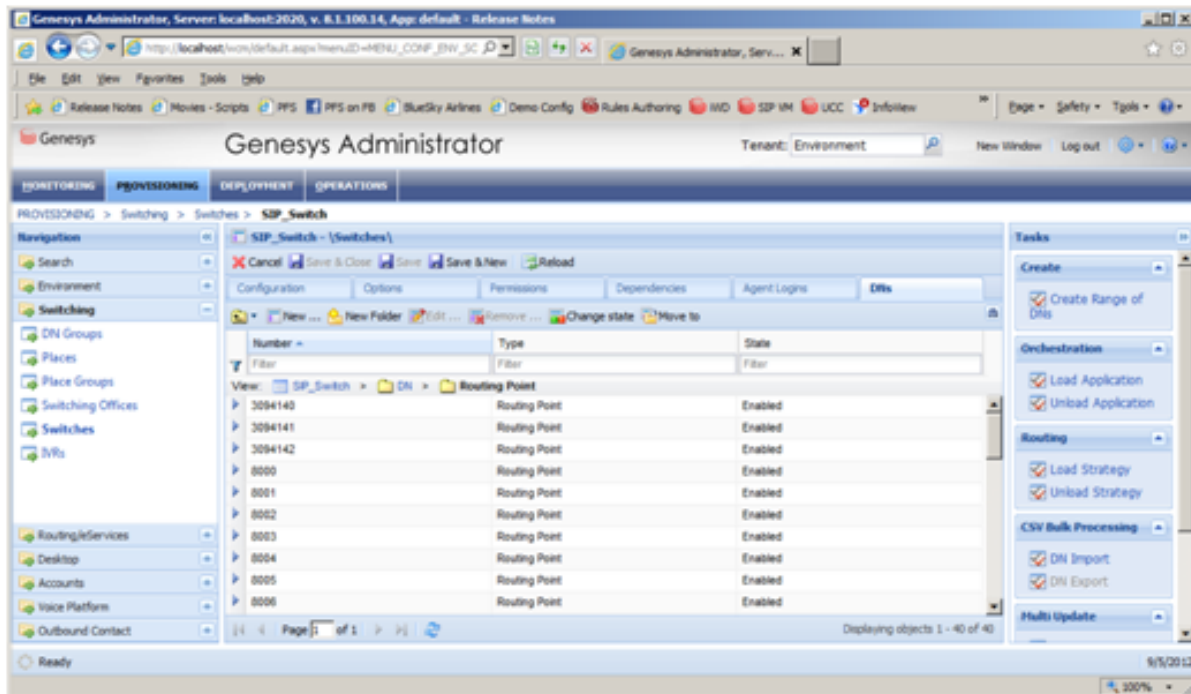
Genesys Administrator, Server: localhost:2020, v. 8.1.100.14, App: default - Release Notes

http://localhost/wcm/default.aspx?menuID=MENU_CONF_ENV_SC
Genesys Administrator, Serv...

File Edit View Favorites Tools Help

Release Notes Movies - Scripts PFS PFS on FB BlueSky Airlines Demo Config Rules Authoring IWD SIP VM UCC InfoView
Page Safety Tools

Genesys
Genesys Administrator
Tenant: Environment
New Window Log out

MONITORING PROVISIONING DEPLOYMENT OPERATIONS

PROVISIONING > Switching > Switches > SIP_Switch

Navigation
Search
Environment
Switching
DN Groups
Places
Place Groups
Switching Offices
Switches
IVRs
Routing/eServices
Desktop
Accounts
Voice Platform
Outbound Contact

SIP_Switch - \Switches\
Cancel Save & Close Save Save & New Reload
Configuration Options Permissions Dependencies Agent Logins DNs
New ... New Folder Edit ... Remove ... Change state Move to

| Number | Type | State |
|---|---|---|
| Filter | Filter | Filter |
| 3094140 | Routing Point | Enabled |
| 3094141 | Routing Point | Enabled |
| 3094142 | Routing Point | Enabled |
| 8000 | Routing Point | Enabled |
| 8001 | Routing Point | Enabled |
| 8002 | Routing Point | Enabled |
| 8003 | Routing Point | Enabled |
| 8004 | Routing Point | Enabled |
| 8005 | Routing Point | Enabled |
| 8006 | Routing Point | Enabled |

View: SIP_Switch > DN > Routing Point

Page 1 of 1
Displaying objects 1 - 40 of 40

Tasks
Create
Create Range of DNs
Orchestration
Load Application
Unload Application
Routing
Load Strategy
Unload Strategy
CSV Bulk Processing
DN Import
DN Export
Multi Update

Ready
9/5/2012
100%